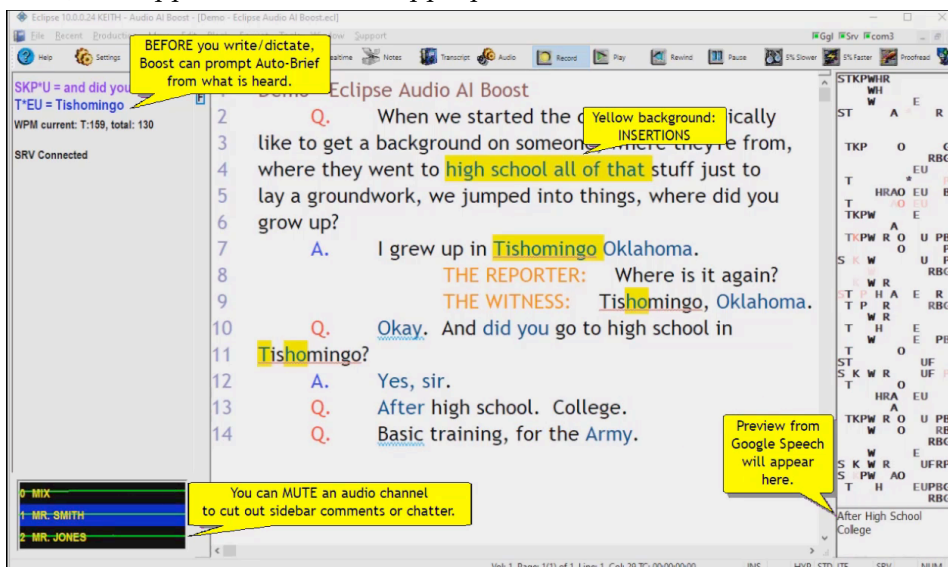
Eclipse 10.0.0.24 KEITH - Audio AI Boost - [Demo - Eclipse Audio AI Boost.ecl]

File Recent Production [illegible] Window Support

Ggl Srv com3

Help Settings Realtime Notes Transcript Audio Record Play Rewind Pause 5% Slower 5% Faster Proofread

BEFORE you write/dictate, Boost can prompt Auto-Brief from what is heard.

SKP*U = and did you
T*EU = Tishomingo

WPM current: T:159, total: 130

SRV Connected

1 Demo - Eclipse Audio AI Boost
2 Q. When we started the c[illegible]ically
3 like to get a background on someone, where they're from,
4 where they went to high school all of that stuff just to
5 lay a groundwork, we jumped into things, where did you
6 grow up?
7 A. I grew up in Tishomingo Oklahoma.
8 THE REPORTER: Where is it again?
9 THE WITNESS: Tishomingo, Oklahoma.
10 Q. Okay. And did you go to high school in
11 Tishomingo?
12 A. Yes, sir.
13 Q. After high school. College.
14 Q. Basic training, for the Army.

Yellow background: INSERTIONS

0 MIX
1 MR. SMITH
2 MR. JONES

You can MUTE an audio channel to cut out sidebar comments or chatter.

Preview from Google Speech will appear here.

STKPWHR
WH
W E
ST A R
TKP O
RBO
EU
T
HRAO EU
T AO EU
TKPW
A
TKPW R O U PB
R O
S K W U P
RBO
W R
T P H A E R
T P R
W R
T H E
W E PB
T O
ST UF
S K W R UF
T O
HRA EU
A
TKPW R O U PB
W O RB
RBO
W E
S K W R UFR
S PW AO
T H EUPB
RBO

After High School
College

INS HYB STD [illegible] SRV NUM